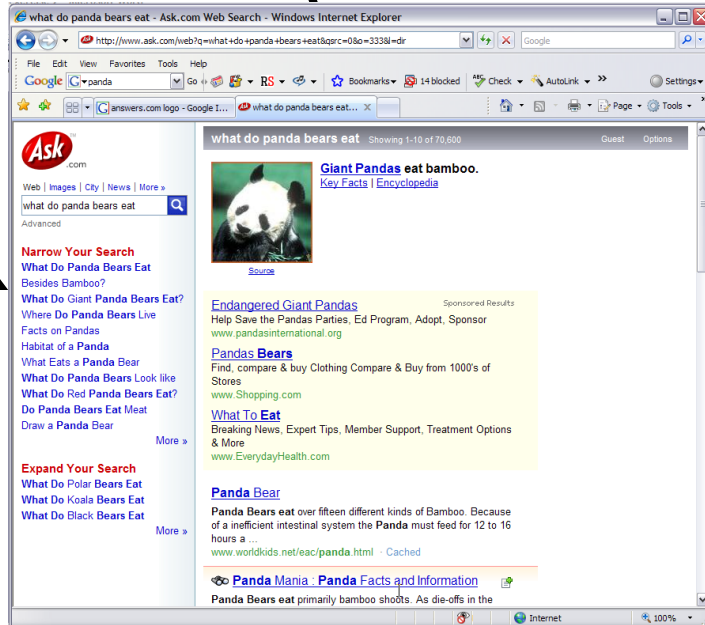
what do panda bears eat - Ask.com Web Search - Windows Internet Explorer

http://www.ask.com/web?q=what+do+panda+bears+eat&qsrc=0&o=333&l=dir

Google

File Edit View Favorites Tools Help

Google panda Go RS Bookmarks 14 blocked Check AutoLink Settings

answers.com logo - Google I... what do panda bears eat... Page Tools

Ask.com

Web | Images | City | News | More »

what do panda bears eat

Advanced

Narrow Your Search
What Do Panda Bears Eat Besides Bamboo?
What Do Giant Panda Bears Eat?
Where Do Panda Bears Live
Facts on Pandas
Habitat of a Panda
What Eats a Panda Bear
What Do Panda Bears Look like
What Do Red Panda Bears Eat?
Do Panda Bears Eat Meat
Draw a Panda Bear
More »

Expand Your Search
What Do Polar Bears Eat
What Do Koala Bears Eat
What Do Black Bears Eat
More »

what do panda bears eat Showing 1-10 of 70,600 Guest Options

Giant Pandas eat bamboo.
Key Facts | Encyclopedia

Source

Sponsored Results

Endangered Giant Pandas
Help Save the Pandas Parties, Ed Program, Adopt, Sponsor
www.pandasinternational.org

Pandas Bears
Find, compare & buy Clothing Compare & Buy from 1000's of Stores
www.Shopping.com

What To Eat
Breaking News, Expert Tips, Member Support, Treatment Options & More
www.EverydayHealth.com

Panda Bear
Panda Bears eat over fifteen different kinds of Bamboo. Because of a inefficient intestinal system the Panda must feed for 12 to 16 hours a ...
www.worldkids.net/eac/panda.html - Cached

Panda Mania : Panda Facts and Information
Panda Bears eat primarily bamboo shoots. As die-offs in the

Internet 100%